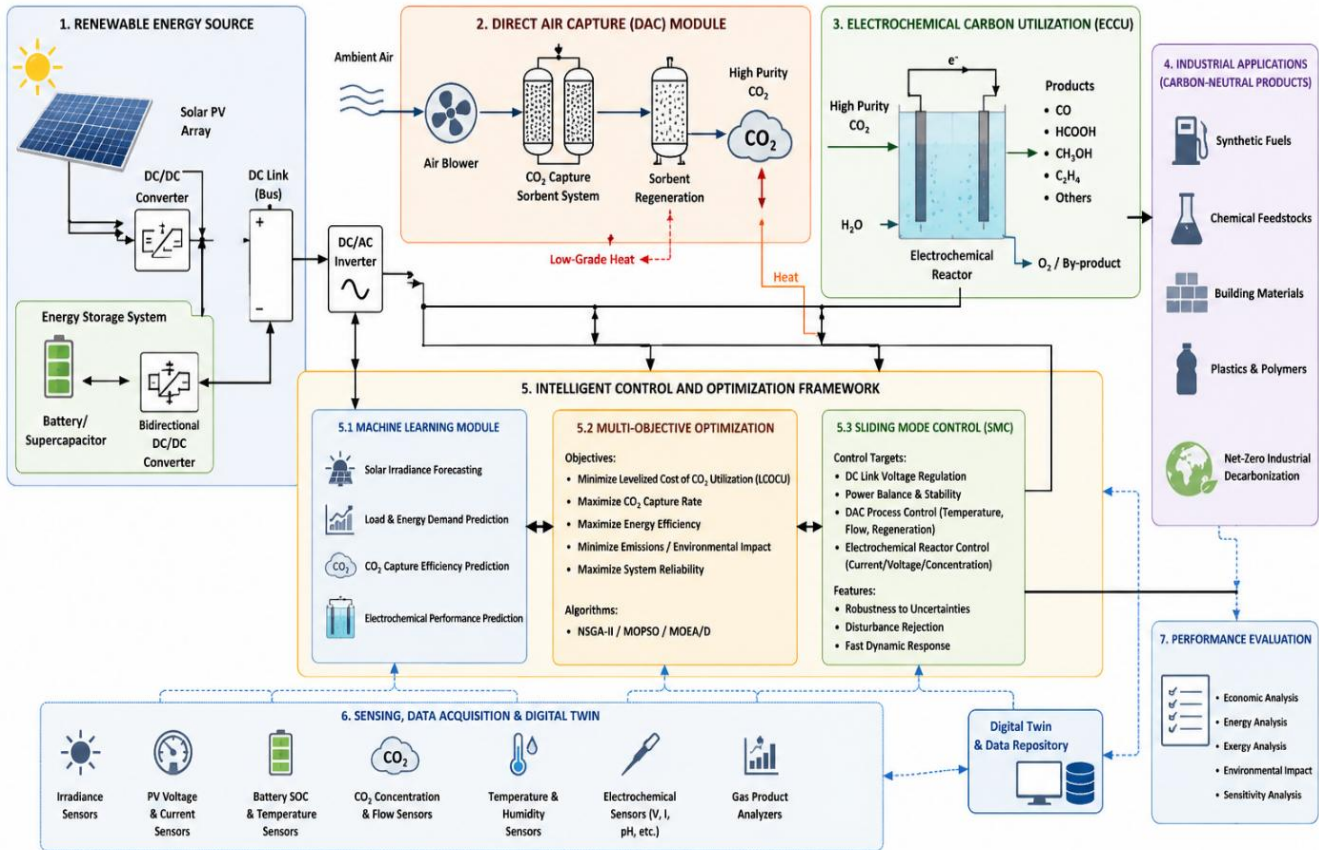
1. RENEWABLE ENERGY SOURCE

Solar PV Array

DC/DC Converter

DC Link (Bus)

+

−

Energy Storage System

Battery/ Supercapacitor

Bidirectional DC/DC Converter

DC/AC Inverter

2. DIRECT AIR CAPTURE (DAC) MODULE

Ambient Air

Air Blower

$CO_2$ Capture Sorbent System

Sorbent Regeneration

High Purity $CO_2$

$CO_2$

Low-Grade Heat

Heat

3. ELECTROCHEMICAL CARBON UTILIZATION (ECCU)

High Purity $CO_2$

$e^-$

Products
• CO
• HCOOH
• $CH_3OH$
• $C_2H_4$
• Others

$H_2O$

Electrochemical Reactor

$O_2$ / By-product

4. INDUSTRIAL APPLICATIONS (CARBON-NEUTRAL PRODUCTS)

Synthetic Fuels

Chemical Feedstocks

Building Materials

Plastics & Polymers

Net-Zero Industrial Decarbonization

5. INTELLIGENT CONTROL AND OPTIMIZATION FRAMEWORK

5.1 MACHINE LEARNING MODULE

Solar Irradiance Forecasting

Load & Energy Demand Prediction

$CO_2$

$CO_2$ Capture Efficiency Prediction

Electrochemical Performance Prediction

5.2 MULTI-OBJECTIVE OPTIMIZATION

Objectives:
• Minimize Levelized Cost of $CO_2$ Utilization (LCOCU)
• Maximize $CO_2$ Capture Rate
• Maximize Energy Efficiency
• Minimize Emissions / Environmental Impact
• Maximize System Reliability

Algorithms:
• NSGA-II / MOPSO / MOEA/D

5.3 SLIDING MODE CONTROL (SMC)

Control Targets:
• DC Link Voltage Regulation
• Power Balance & Stability
• DAC Process Control (Temperature, Flow, Regeneration)
• Electrochemical Reactor Control (Current/Voltage/Concentration)

Features:
• Robustness to Uncertainties
• Disturbance Rejection
• Fast Dynamic Response

6. SENSING, DATA ACQUISITION & DIGITAL TWIN

Irradiance Sensors

PV Voltage & Current Sensors

Battery SOC & Temperature Sensors

$CO_2$

$CO_2$ Concentration & Flow Sensors

Temperature & Humidity Sensors

Electrochemical Sensors (V, I, pH, etc.)

Gas Product Analyzers

Digital Twin & Data Repository

7. PERFORMANCE EVALUATION

• Economic Analysis
• Energy Analysis
• Exergy Analysis
• Environmental Impact
• Sensitivity Analysis